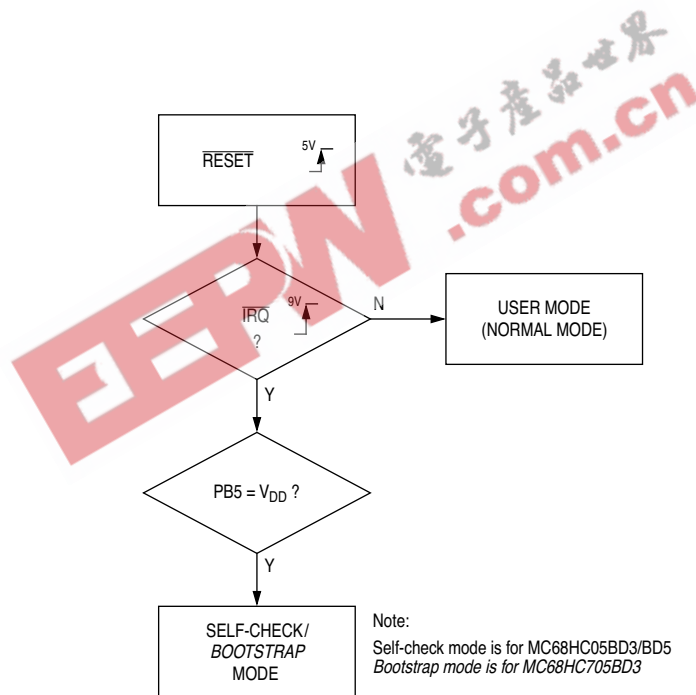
电子产品世界

EEPW .com.cn

$\overline{RESET}$ 5V

$\overline{IRQ}$ 9V ?

N

USER MODE (NORMAL MODE)

Y

PB5 = $V_{DD}$ ?

Y

SELF-CHECK/ *BOOTSTRAP* MODE

Note:

Self-check mode is for MC68HC05BD3/BD5
*Bootstrap mode is for MC68HC705BD3*